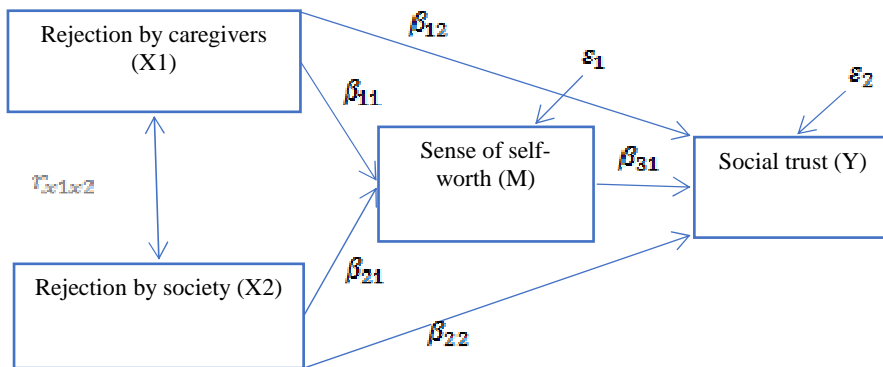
Rejection by caregivers (X1)

$\beta_{12}$

$\varepsilon_1$

$\varepsilon_2$

$\beta_{11}$

Sense of self-worth (M)

$\beta_{31}$

Social trust (Y)

$r_{x1x2}$

$\beta_{21}$

Rejection by society (X2)

$\beta_{22}$